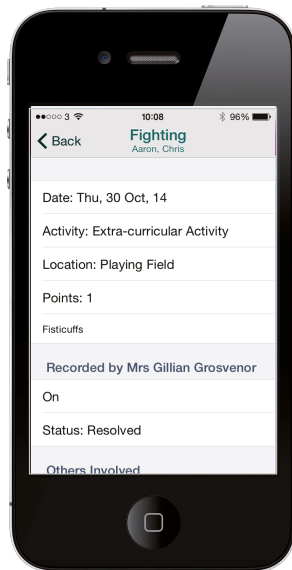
●●○○○ 3
10:08
96%

Back
Fighting
Aaron, Chris

Date: Thu, 30 Oct, 14

Activity: Extra-curricular Activity

Location: Playing Field

Points: 1

Fisticuffs

Recorded by Mrs Gillian Grosvenor

On

Status: Resolved

Others Involved